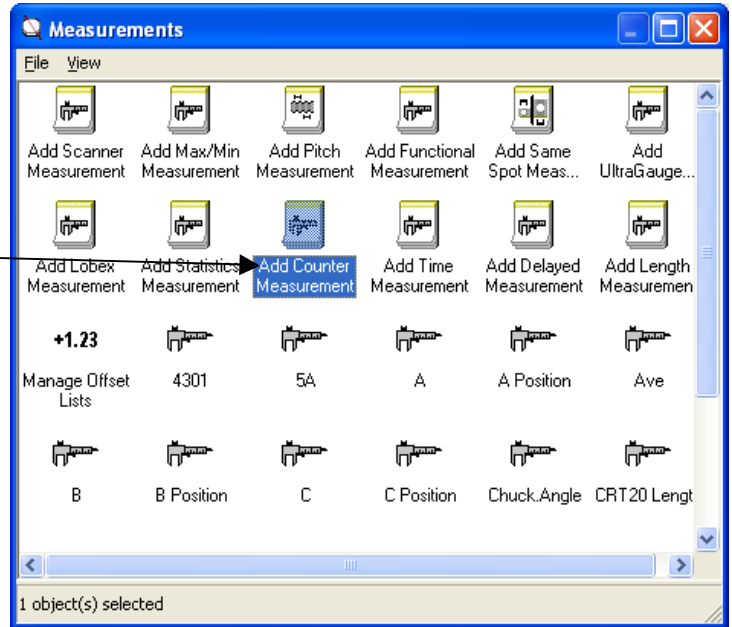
Measurements

File View

Add Scanner Measurement
Add Max/Min Measurement
Add Pitch Measurement
Add Functional Measurement
Add Same Spot Meas...
Add UltraGauge...

Add Lobex Measurement
Add Statistics Measurement
Add Counter Measurement
Add Time Measurement
Add Delayed Measurement
Add Length Measuremen

+1.23
Manage Offset Lists
4301
5A
A
A Position
Ave

B
B Position
C
C Position
Chuck.Angle
CRT20 Lengt

1 object(s) selected